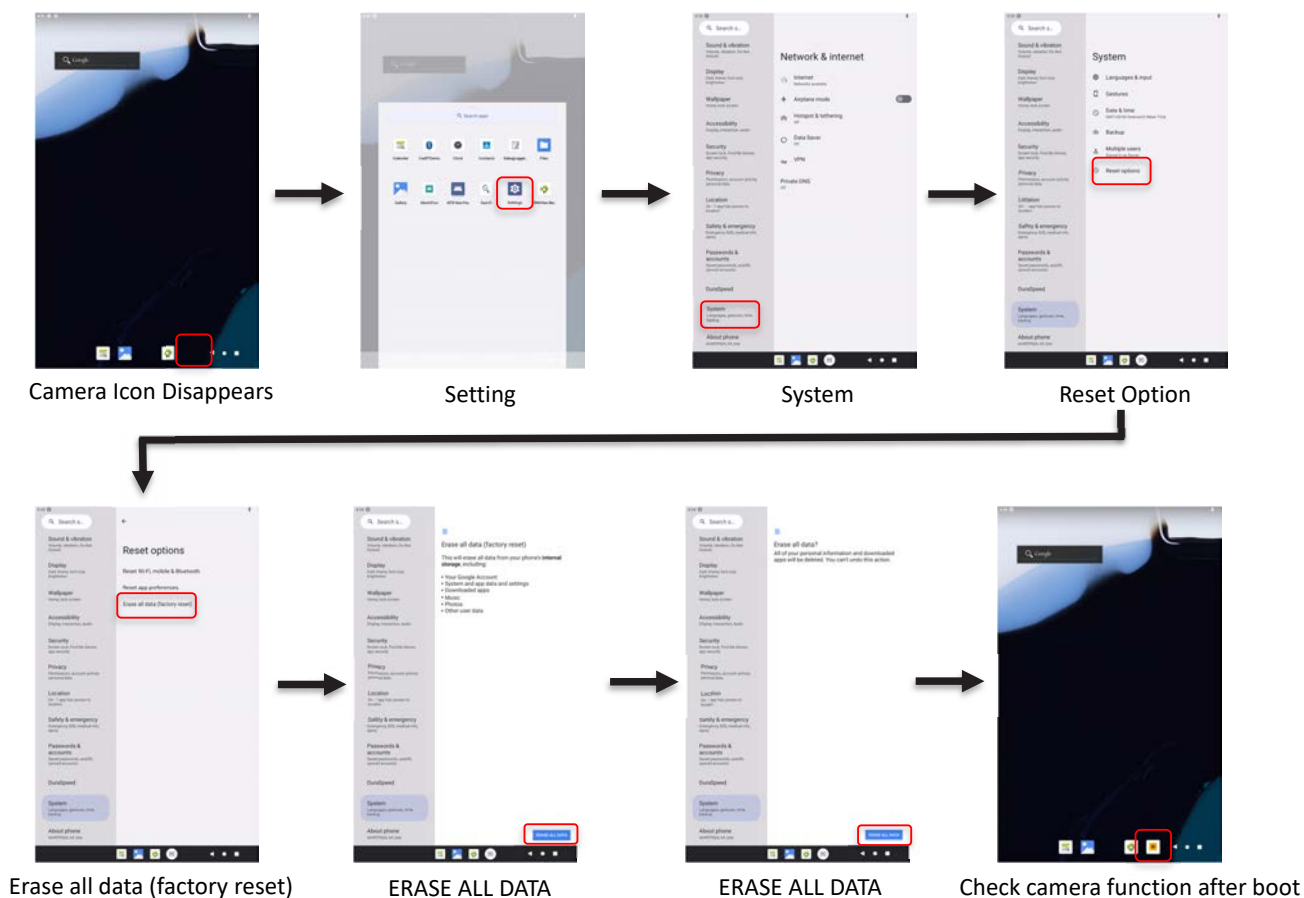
Camera Icon Disappears

Setting

System

Reset Option

Erase all data (factory reset)

ERASE ALL DATA

ERASE ALL DATA

Check camera function after boot

Search apps

Calendar

Settings

Search s...

Sound & vibration

Display

Wallpaper

Accessibility

Security

Privacy

Location

Safety & emergency

Passwords & accounts

DuraSpeed

System

About phone

Network & internet

Internet

Airplane mode

Hotspot & tethering

Data Saver

VPN

Private DNS

System

Languages & input

Gestures

Date & time

Backup

Multiple users

Reset options

Reset options

Reset Wi-Fi, mobile & Bluetooth

Reset app preferences

Erase all data (factory reset)

Erase all data (factory reset)

This will erase all data from your phone's internal storage, including:

• Your Google Account
• System and app data and settings
• Downloaded apps
• Music
• Photos
• Other user data

ERASE ALL DATA

Erase all data?

All of your personal information and downloaded apps will be deleted. You can't undo this action.

ERASE ALL DATA

Google